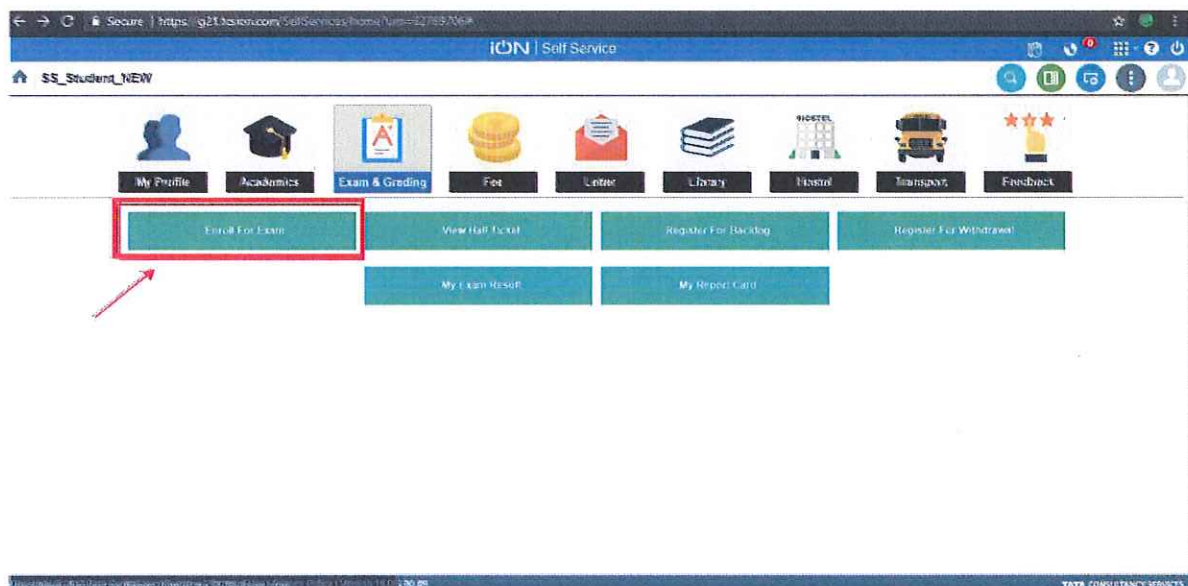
Secure | https://g21.tcsion.com/SelfServices/home?urn=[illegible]

iON | Self Service

0

SS_Student_NEW

HOSTEL

My Profile
Academics
Exam & Grading
Fee
Letter
Library
Hostel
Transport
Feedback

Enroll For Exam
View Hall Ticket
Register For Backlog
Register For Withdrawal
My Exam Result
My Report Card

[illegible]

TATA CONSULTANCY SERVICES